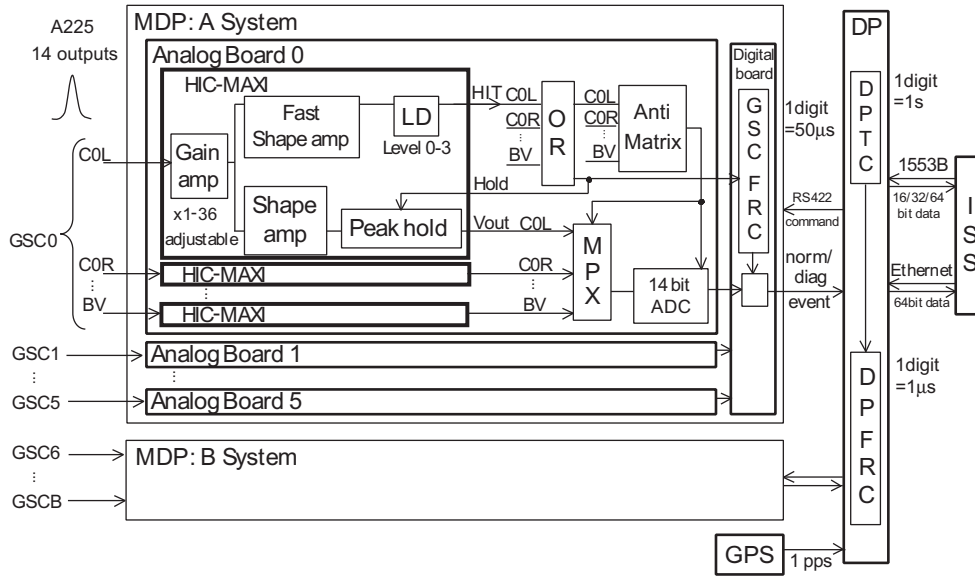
A225
14 outputs

MDP: A System

Analog Board 0

HIC-MAXI

Fast Shape amp

LD
Level 0-3

HIT C0L
C0R
⋮
BV

O
R

C0L
C0R
⋮
BV

Anti Matrix

Digital board

G
S
C
F
R
C

1digit
=50μs

DP

D
P
T
C

1digit
=1s

C0L

Gain amp
x1-36
adjustable

Shape amp

Peak hold

Hold

Vout C0L

RS422
command

1553B

16/32/64
bit data

I
S
S

GSC0

C0R
⋮
BV

HIC-MAXI
⋮
HIC-MAXI

C0R
⋮
BV

M
P
X

14 bit
ADC

norm/
diag
event

Ethernet

64bit data

GSC1
⋮
GSC5

Analog Board 1
⋮
Analog Board 5

D
P
F
R
C

1digit
=1μs

GSC6
⋮
GSCB

MDP: B System

GPS
1 pps